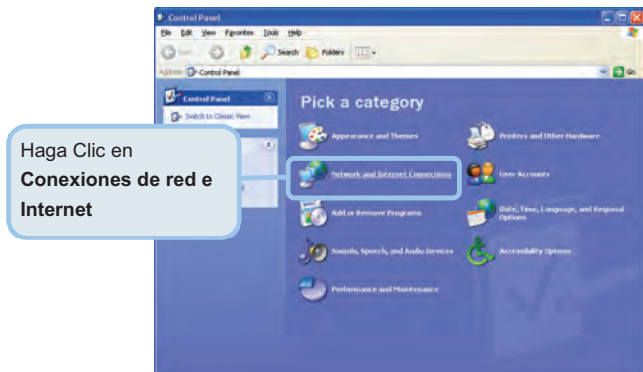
Control Panel

File Edit View Favorites Tools Help

Back Search Folders

Address Control Panel

Go

Control Panel

Switch to Classic View

Pick a category

Appearance and Themes

Printers and Other Hardware

Network and Internet Connections

User Accounts

Add or Remove Programs

Date, Time, Language, and Regional Options

Sounds, Speech, and Audio Devices

Accessibility Options

Performance and Maintenance

Haga Clic en **Conexiones de red e Internet**